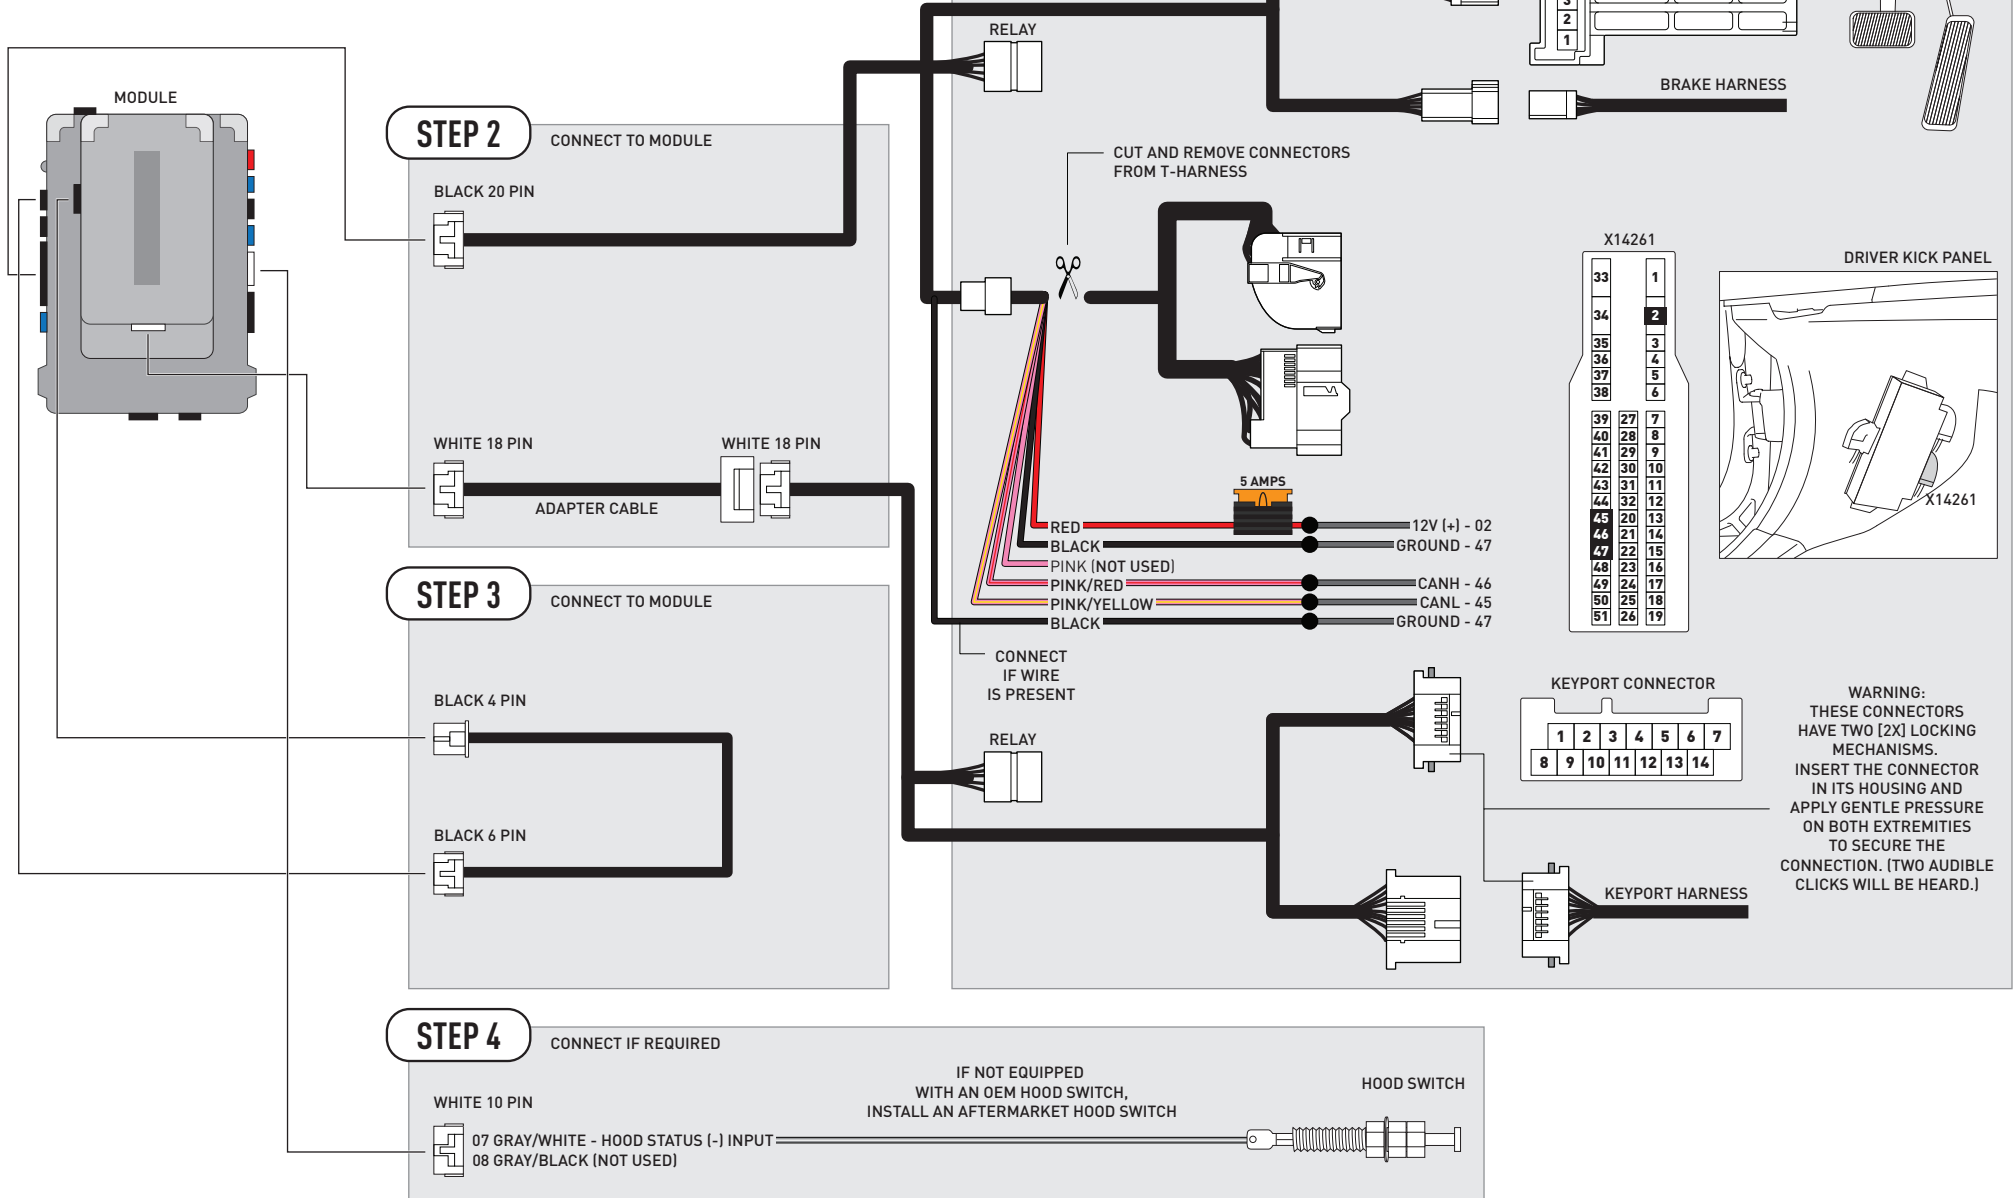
MODULE

STEP 2
CONNECT TO MODULE

BLACK 20 PIN

WHITE 18 PIN
WHITE 18 PIN
ADAPTER CABLE

STEP 3
CONNECT TO MODULE

BLACK 4 PIN

BLACK 6 PIN

STEP 4
CONNECT IF REQUIRED

WHITE 10 PIN
07 GRAY/WHITE - HOOD STATUS (-) INPUT
08 GRAY/BLACK (NOT USED)

IF NOT EQUIPPED WITH AN OEM HOOD SWITCH, INSTALL AN AFTERMARKET HOOD SWITCH

HOOD SWITCH

RELAY

3
2
1

BRAKE HARNESS

CUT AND REMOVE CONNECTORS FROM T-HARNESS

5 AMPS

RED
BLACK
PINK (NOT USED)
PINK/RED
PINK/YELLOW
BLACK

12V (+) - 02
GROUND - 47
CANH - 46
CANL - 45
GROUND - 47

CONNECT IF WIRE IS PRESENT

RELAY

X14261

| 33 | | 1 |
|---|---|---|
| 34 | | 2 |
| 35 | | 3 |
| 36 | | 4 |
| 37 | | 5 |
| 38 | | 6 |
| 39 | 27 | 7 |
| 40 | 28 | 8 |
| 41 | 29 | 9 |
| 42 | 30 | 10 |
| 43 | 31 | 11 |
| 44 | 32 | 12 |
| 45 | 20 | 13 |
| 46 | 21 | 14 |
| 47 | 22 | 15 |
| 48 | 23 | 16 |
| 49 | 24 | 17 |
| 50 | 25 | 18 |
| 51 | 26 | 19 |

DRIVER KICK PANEL

X14261

KEYPORT CONNECTOR

| 1 | 2 | 3 | 4 | 5 | 6 | 7 |
|---|---|---|---|---|---|---|
| 8 | 9 | 10 | 11 | 12 | 13 | 14 |

WARNING:
THESE CONNECTORS HAVE TWO (2X) LOCKING MECHANISMS.
INSERT THE CONNECTOR IN ITS HOUSING AND APPLY GENTLE PRESSURE ON BOTH EXTREMITIES TO SECURE THE CONNECTION. (TWO AUDIBLE CLICKS WILL BE HEARD.)

KEYPORT HARNESS